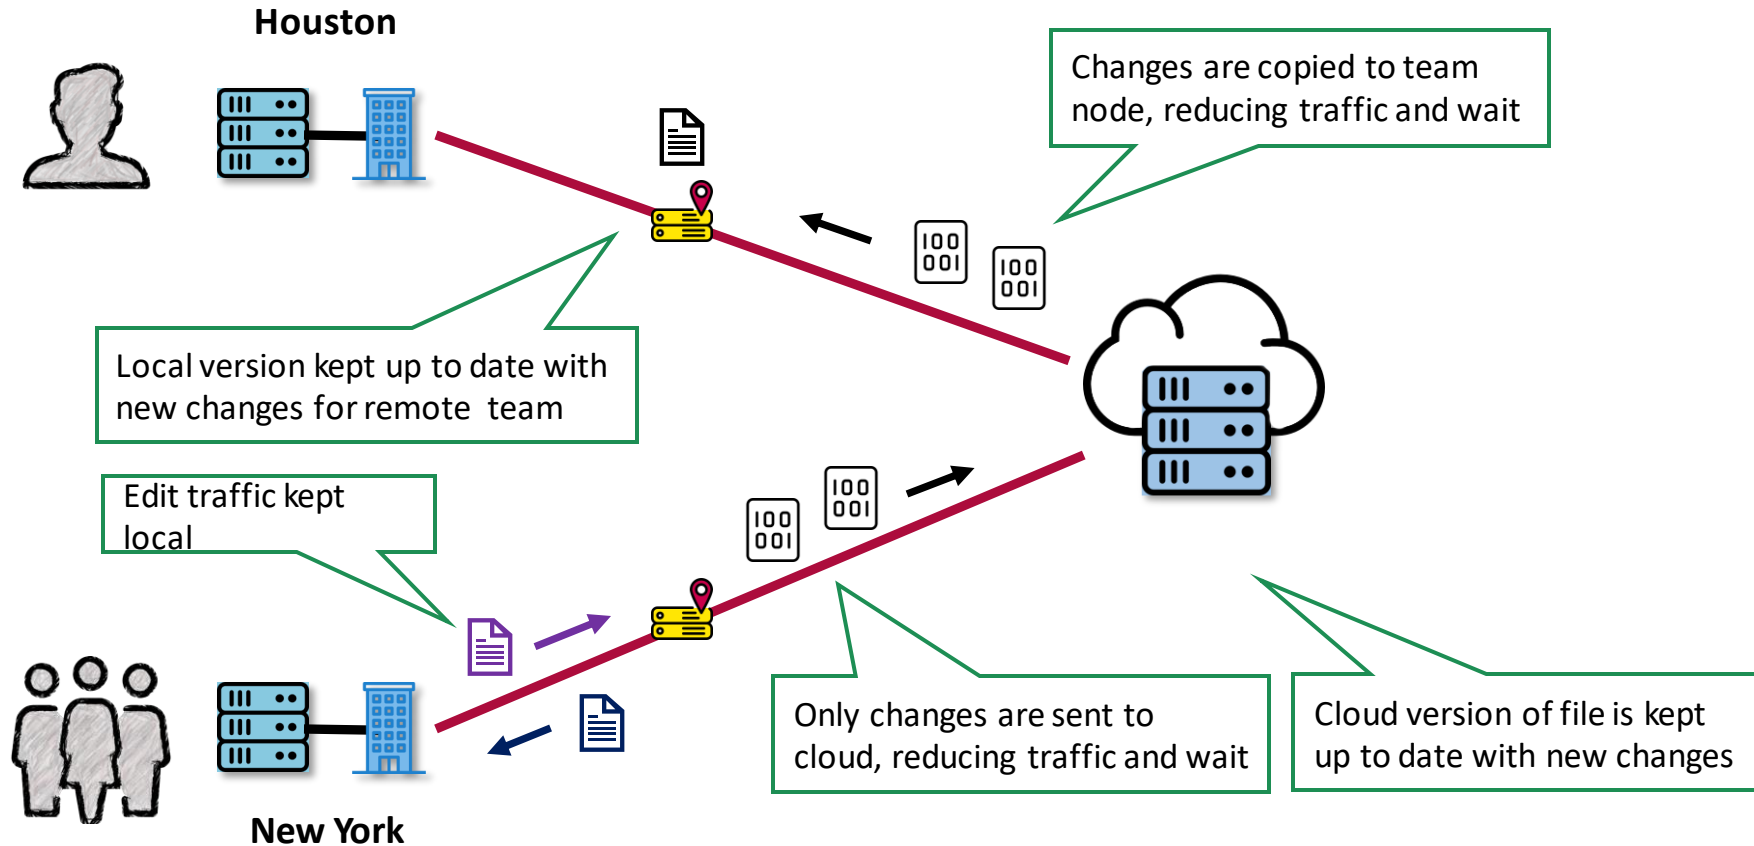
Houston

Changes are copied to team node, reducing traffic and wait

100
001

100
001

Local version kept up to date with new changes for remote team

Edit traffic kept local

100
001

100
001

Only changes are sent to cloud, reducing traffic and wait

Cloud version of file is kept up to date with new changes

New York